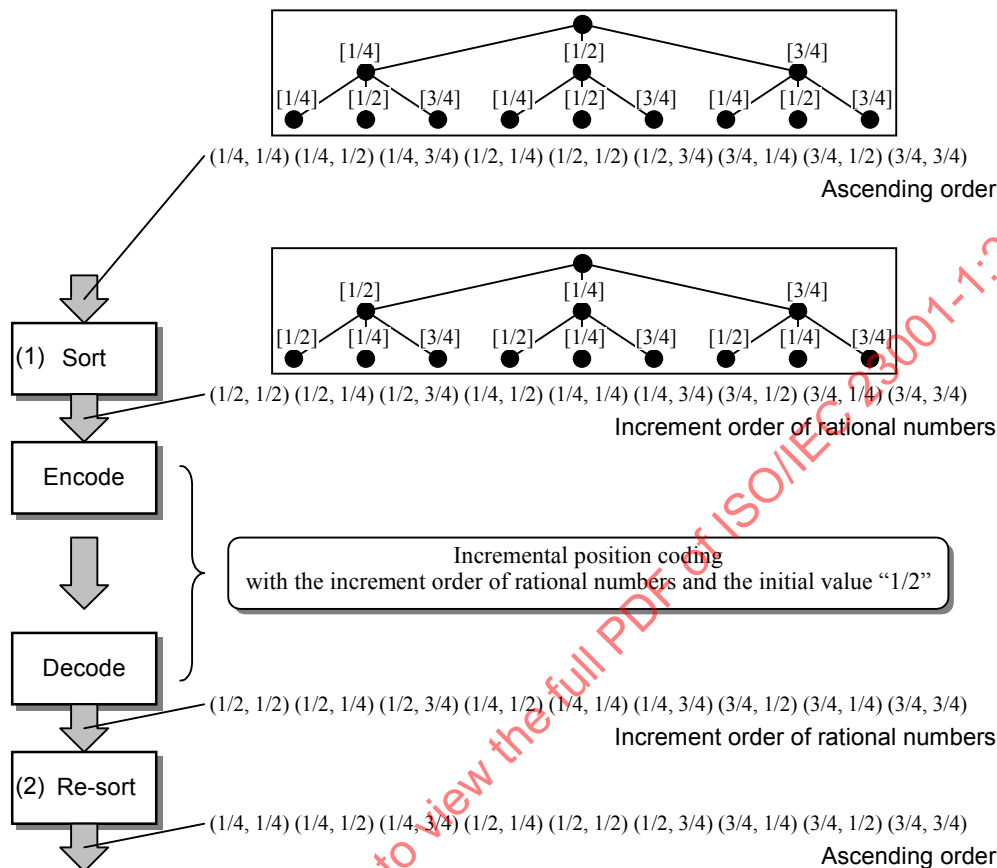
[1/4] [1/2] [3/4]
[1/4] [1/2] [3/4] [1/4] [1/2] [3/4] [1/4] [1/2] [3/4]

(1/4, 1/4) (1/4, 1/2) (1/4, 3/4) (1/2, 1/4) (1/2, 1/2) (1/2, 3/4) (3/4, 1/4) (3/4, 1/2) (3/4, 3/4)

Ascending order

[1/2] [1/4] [3/4]
[1/2] [1/4] [3/4] [1/2] [1/4] [3/4] [1/2] [1/4] [3/4]

(1) Sort

(1/2, 1/2) (1/2, 1/4) (1/2, 3/4) (1/4, 1/2) (1/4, 1/4) (1/4, 3/4) (3/4, 1/2) (3/4, 1/4) (3/4, 3/4)

Increment order of rational numbers

Encode

Incremental position coding with the increment order of rational numbers and the initial value "1/2"

Decode

(1/2, 1/2) (1/2, 1/4) (1/2, 3/4) (1/4, 1/2) (1/4, 1/4) (1/4, 3/4) (3/4, 1/2) (3/4, 1/4) (3/4, 3/4)

Increment order of rational numbers

(2) Re-sort

(1/4, 1/4) (1/4, 1/2) (1/4, 3/4) (1/2, 1/4) (1/2, 1/2) (1/2, 3/4) (3/4, 1/4) (3/4, 1/2) (3/4, 3/4)

Ascending order

to view the full PDF of ISO/IEC 23001-1: